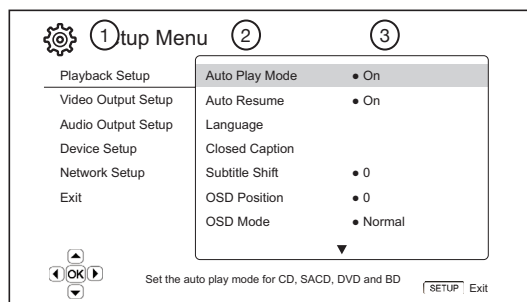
1 tup Menu 2 3

Playback Setup
Video Output Setup
Audio Output Setup
Device Setup
Network Setup
Exit

| | |
|---|---|
| Auto Play Mode | ● On |
| Auto Resume | ● On |
| Language | |
| Closed Caption | |
| Subtitle Shift | ● 0 |
| OSD Position | ● 0 |
| OSD Mode | ● Normal |

▼

OK

Set the auto play mode for CD, SACD, DVD and BD

SETUP Exit